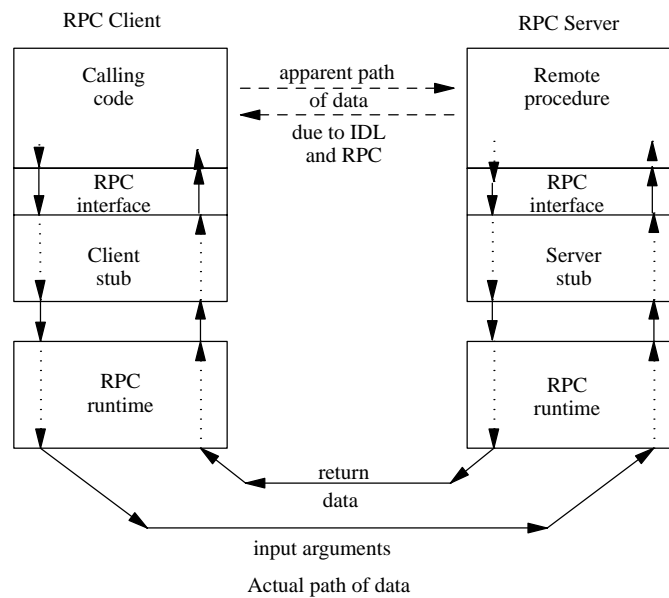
RPC Client

RPC Server

Calling code

apparent path of data due to IDL and RPC

Remote procedure

RPC interface

RPC interface

Client stub

Server stub

RPC runtime

RPC runtime

return data

input arguments

Actual path of data